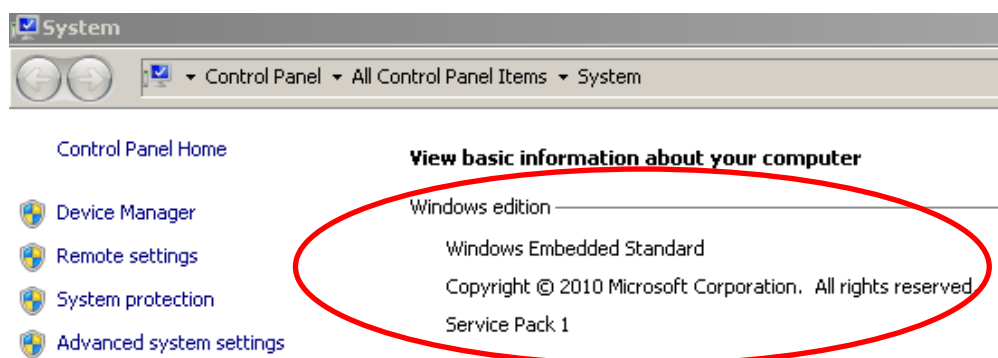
System

Control Panel ▾ All Control Panel Items ▾ System

Control Panel Home

Device Manager

Remote settings

System protection

Advanced system settings

View basic information about your computer

Windows edition

Windows Embedded Standard

Copyright © 2010 Microsoft Corporation. All rights reserved.

Service Pack 1